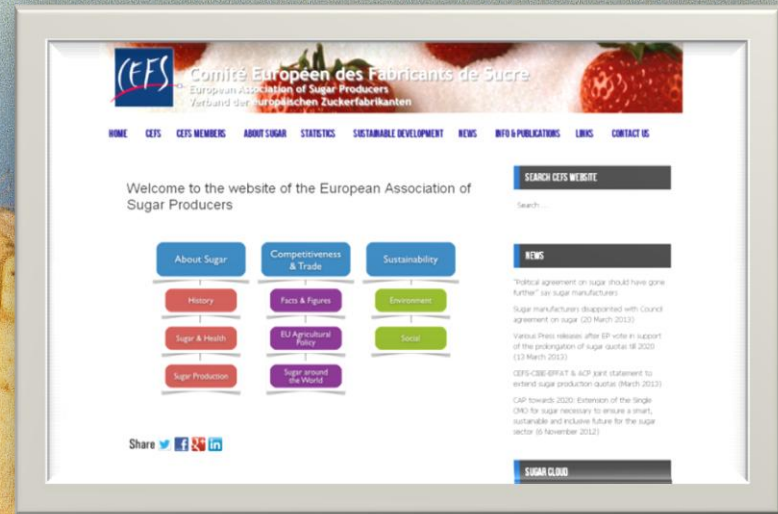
CEFS Comité Européen des Fabricants de Sucre
European Association of Sugar Producers
Verband der europäischen Zuckerfabrikanten

HOME CEFS CEFS MEMBERS ABOUT SUGAR STATISTICS SUSTAINABLE DEVELOPMENT NEWS INFO & PUBLICATIONS LINKS CONTACT US

Welcome to the website of the European Association of Sugar Producers

About Sugar
History
Sugar & Health
Sugar Production

Competitiveness & Trade
Facts & Figures
EU Agricultural Policy
Sugar around the World

Sustainability
Environment
Social

Share

SEARCH CEFS WEBSITE
Search ...

NEWS
"Political agreement on sugar should have gone further" say sugar manufacturers
Sugar manufacturers disappointed with Council agreement on sugar (20 March 2013)
Various Press releases after EP vote in support of the prolongation of sugar quotas till 2020 (13 March 2013)
CEFS-CIBE-EFFAT & ACP joint statement to extend sugar production quotas (March 2013)
CAP towards 2020: Extension of the Single CMO for sugar necessary to ensure a smart, sustainable and inclusive future for the sugar sector (6 November 2012)

SUGAR CLOUD